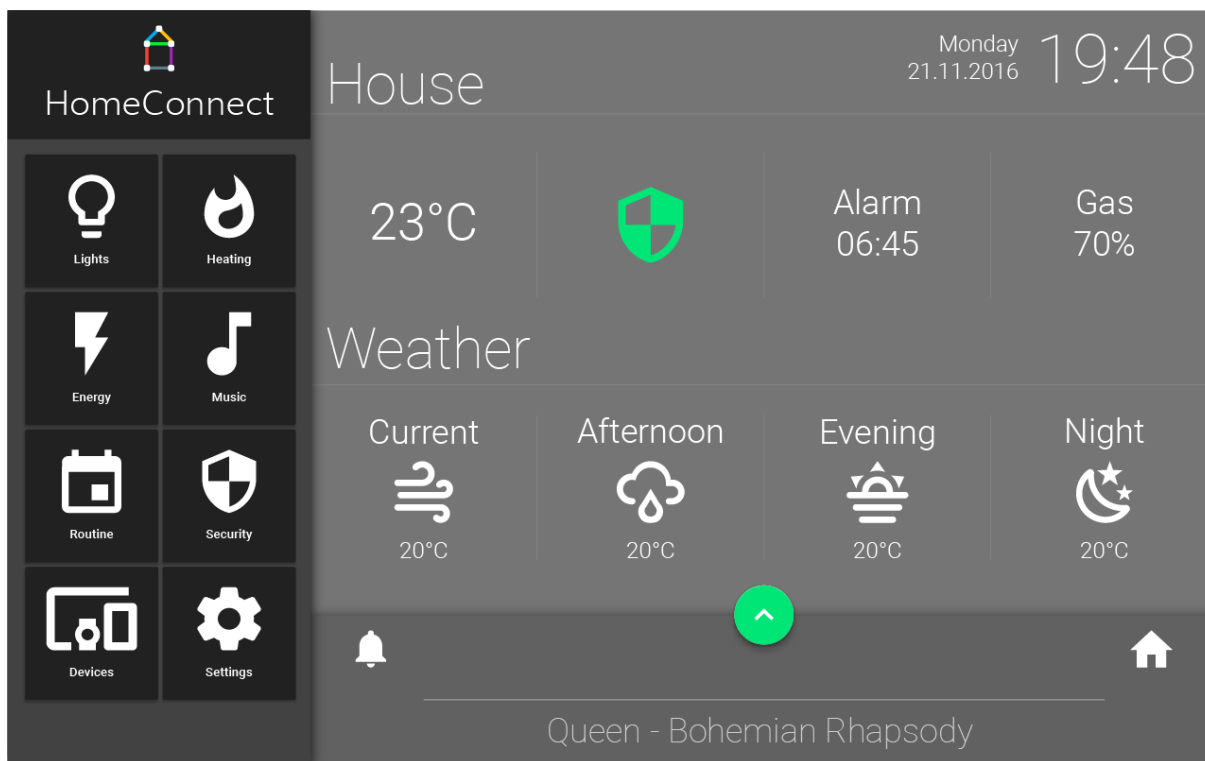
HomeConnect

Lights
Heating
Energy
Music
Routine
Security
Devices
Settings

House

Monday
21.11.2016
19:48

23°C

Alarm
06:45

Gas
70%

Weather

Current
20°C

Afternoon
20°C

Evening
20°C

Night
20°C

Queen - Bohemian Rhapsody